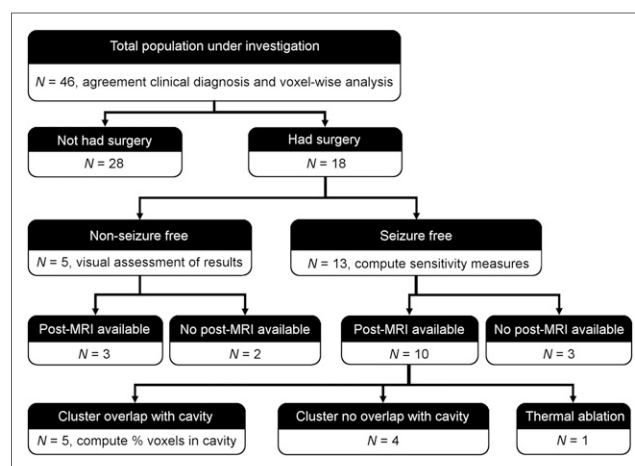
Total population under investigation

$N$ = 46, agreement clinical diagnosis and voxel-wise analysis

Not had surgery

$N$ = 28

Had surgery

$N$ = 18

Non-seizure free

$N$ = 5, visual assessment of results

Seizure free

$N$ = 13, compute sensitivity measures

Post-MRI available

$N$ = 3

No post-MRI available

$N$ = 2

Post-MRI available

$N$ = 10

No post-MRI available

$N$ = 3

Cluster overlap with cavity

$N$ = 5, compute % voxels in cavity

Cluster no overlap with cavity

$N$ = 4

Thermal ablation

$N$ = 1